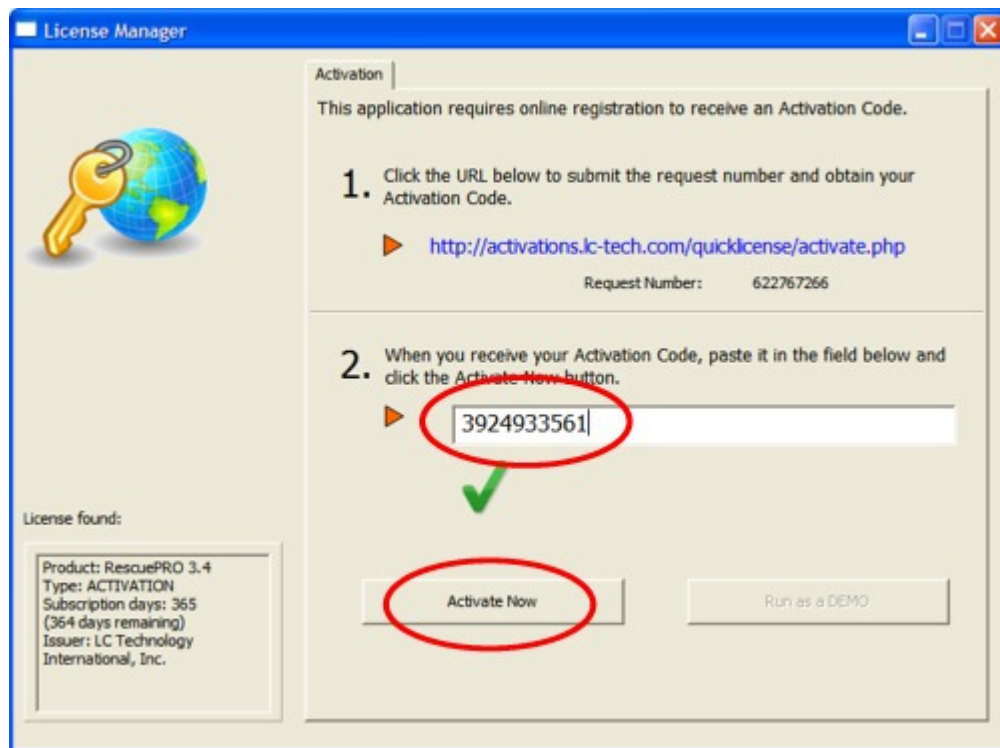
License Manager

Activation

This application requires online registration to receive an Activation Code.

1. Click the URL below to submit the request number and obtain your Activation Code.

http://activations.lc-tech.com/quicklicense/activate.php

Request Number: 622767266

2. When you receive your Activation Code, paste it in the field below and click the Activate Now button.

3924933561

License found:

Product: RescuePRO 3.4
Type: ACTIVATION
Subscription days: 365
(364 days remaining)
Issuer: LC Technology International, Inc.

Activate Now

Run as a DEMO